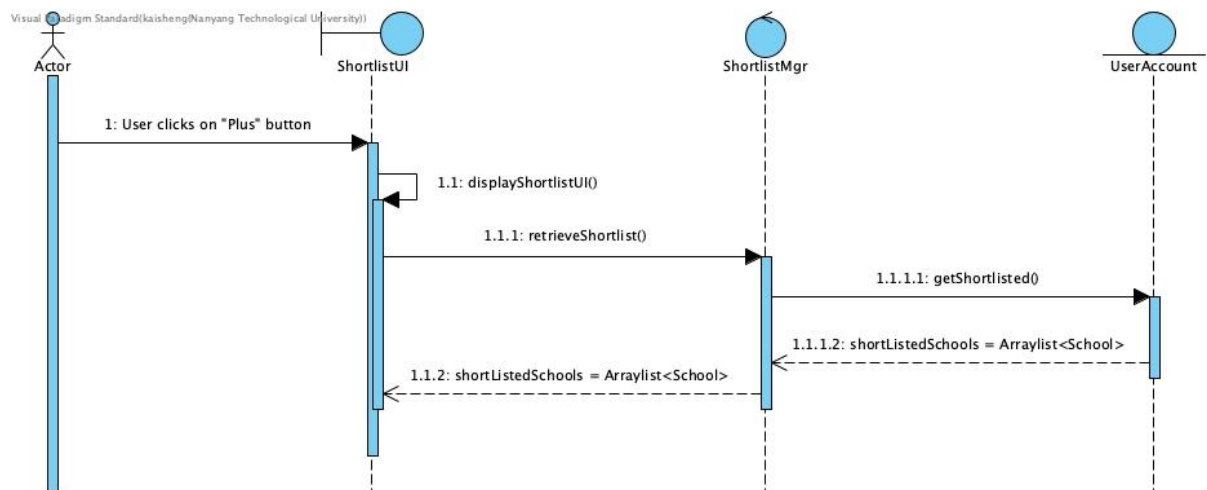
Visual Paradigm Standard(kaisheng(Nanyang Technological University))

Actor

ShortlistUI

ShortlistMgr

UserAccount

1: User clicks on "Plus" button

1.1: displayShortlistUI()

1.1.1: retrieveShortlist()

1.1.1.1: getShortlisted()

1.1.1.2: shortListedSchools = Arraylist<School>

1.1.2: shortListedSchools = Arraylist<School>